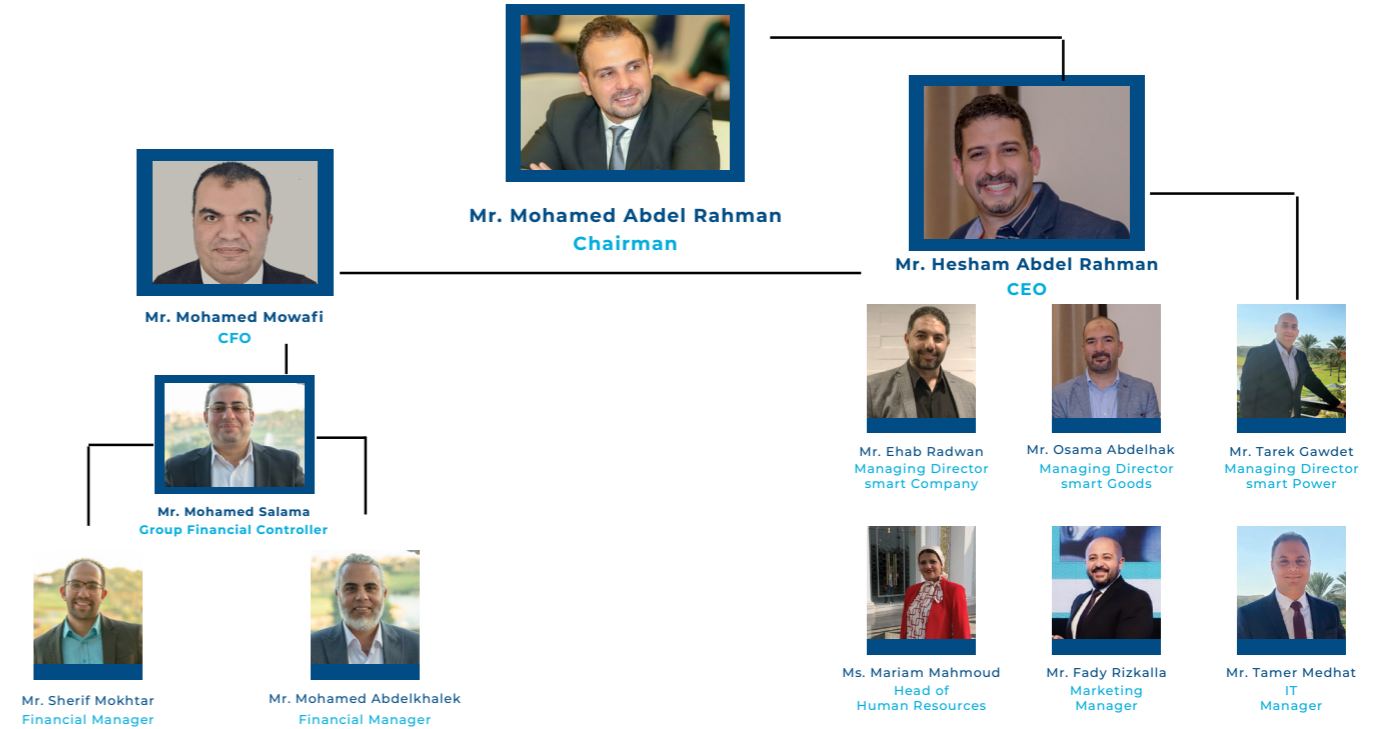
Mr. Mohamed Abdel Rahman
Chairman

Mr. Hesham Abdel Rahman
CEO

Mr. Mohamed Mowafi
CFO

Mr. Mohamed Salama
Group Financial Controller

Mr. Sherif Mokhtar
Financial Manager

Mr. Mohamed Abdelkhalek
Financial Manager

Mr. Ehab Radwan
Managing Director
smart Company

Mr. Osama Abdelhak
Managing Director
smart Goods

Mr. Tarek Gawdet
Managing Director
smart Power

Ms. Mariam Mahmoud
Head of
Human Resources

Mr. Fady Rizkalla
Marketing
Manager

Mr. Tamer Medhat
IT
Manager